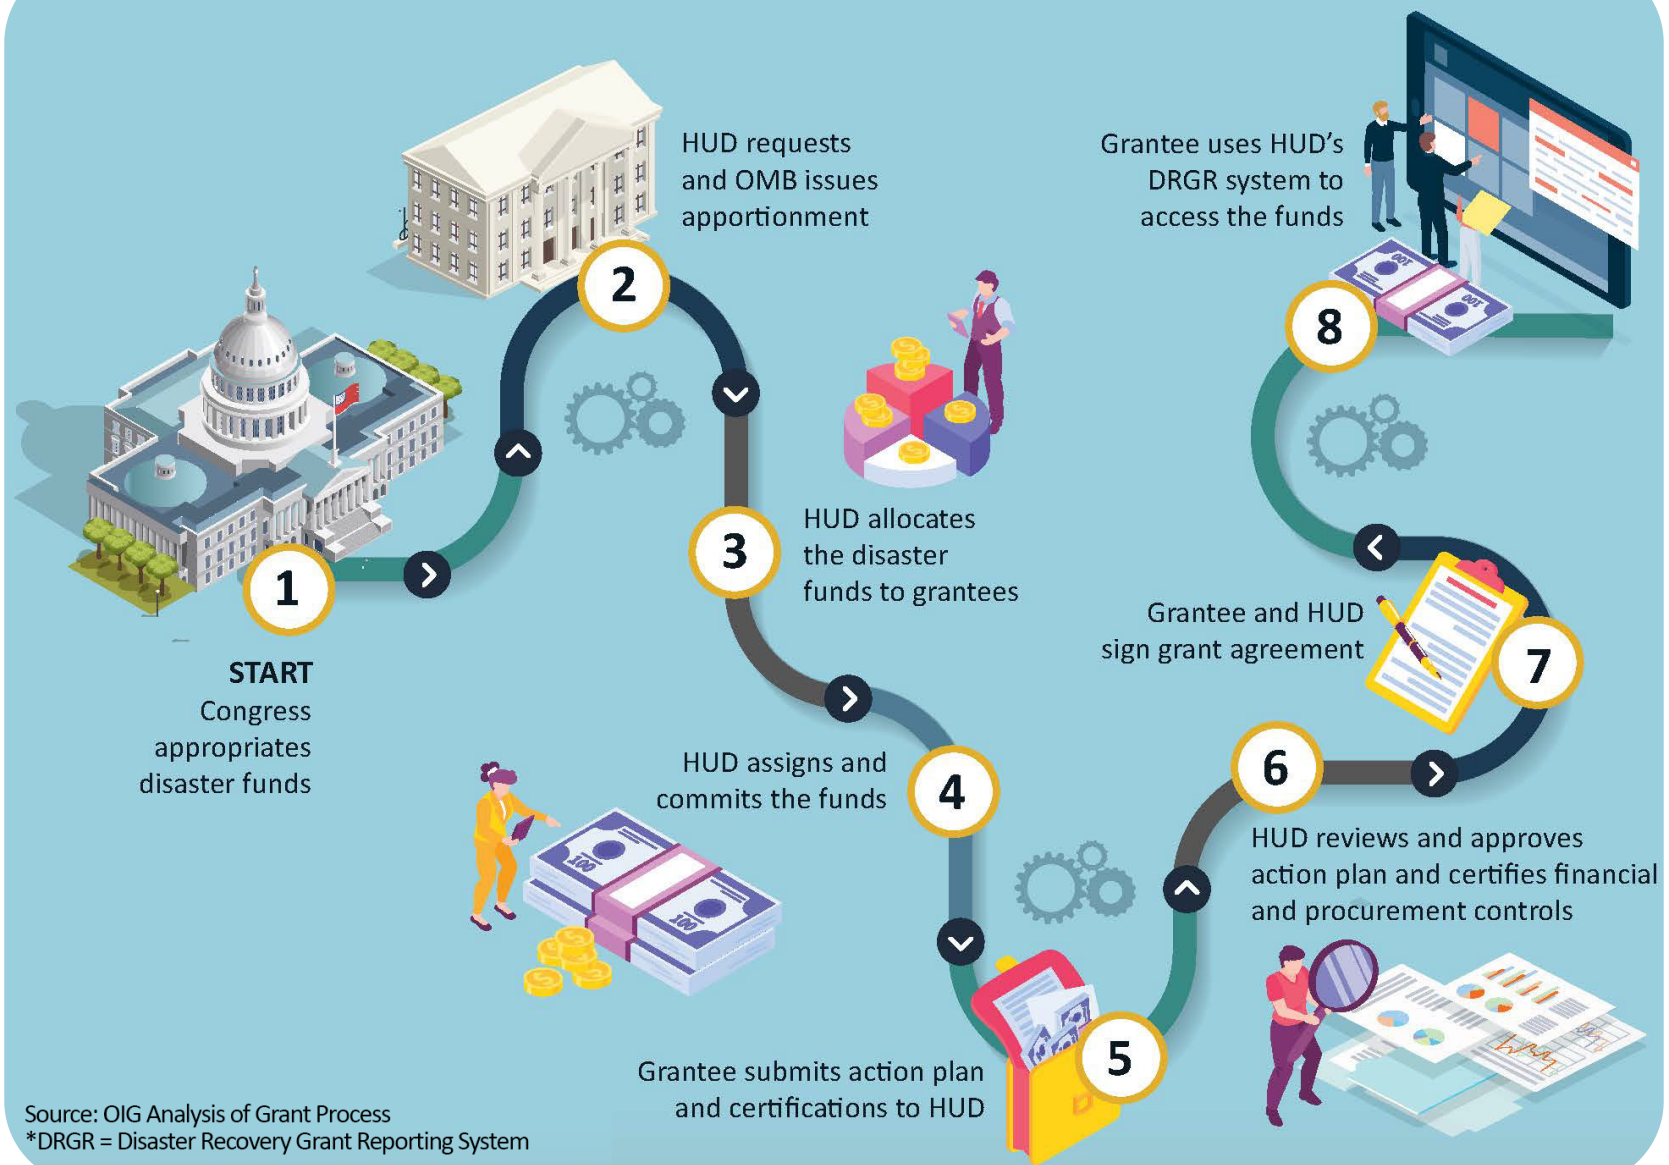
2
HUD requests and OMB issues apportionment

8
Grantee uses HUD's DRGR system to access the funds

1
START
Congress appropriates disaster funds

3
HUD allocates the disaster funds to grantees

7
Grantee and HUD sign grant agreement

4
HUD assigns and commits the funds

6
HUD reviews and approves action plan and certifies financial and procurement controls

5
Grantee submits action plan and certifications to HUD

100
100
100
100

Source: OIG Analysis of Grant Process
*DRGR = Disaster Recovery Grant Reporting System